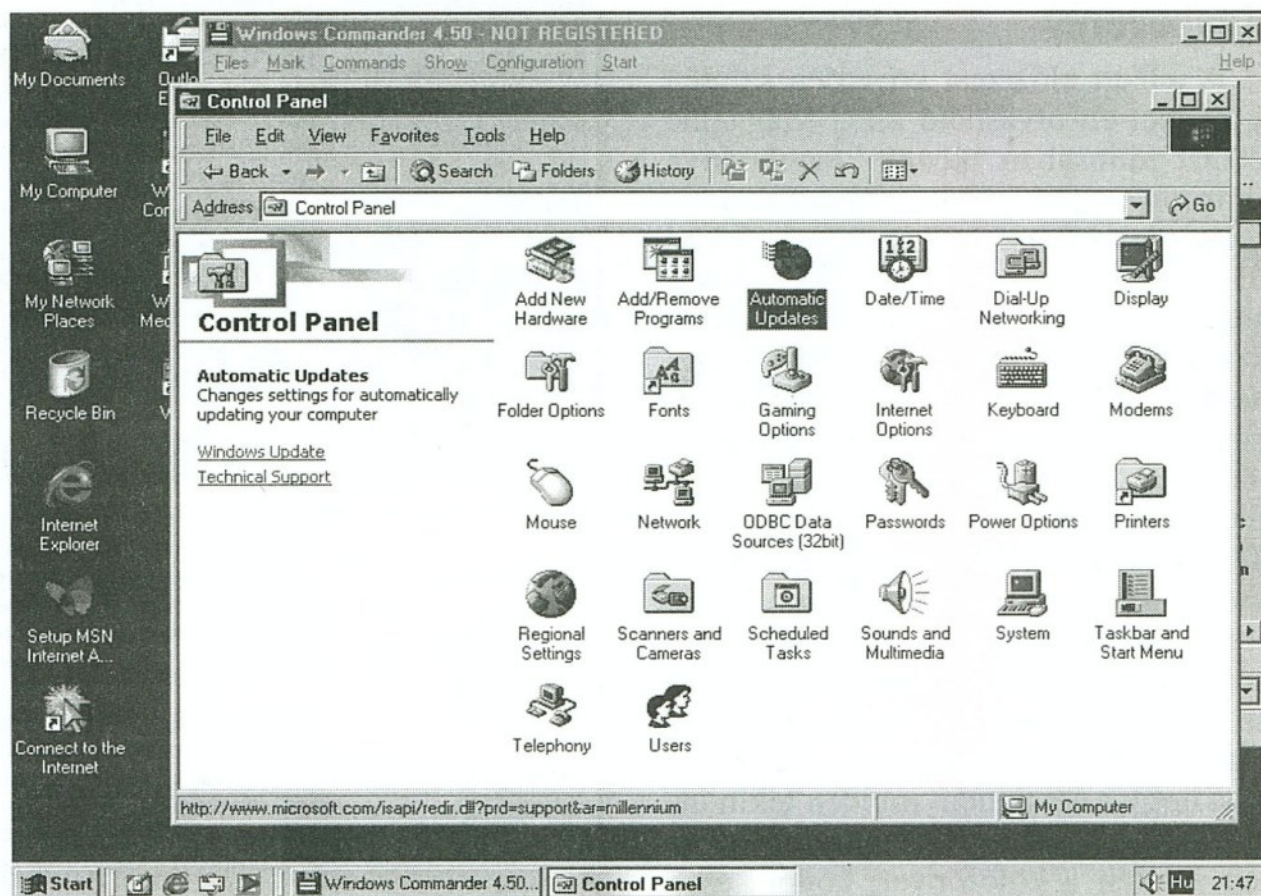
My Documents

My Computer

My Network Places

Recycle Bin

Internet Explorer

Setup MSN Internet A...

Connect to the Internet

Windows Commander 4.50 - NOT REGISTERED

Files Mark Commands Show Configuration Start Help

Control Panel

File Edit View Favorites Tools Help

Back Search Folders History

Address Control Panel Go

Control Panel

Automatic Updates
Changes settings for automatically updating your computer

Windows Update
Technical Support

Add New Hardware
Add/Remove Programs
Automatic Updates
Date/Time
Dial-Up Networking
Display
Folder Options
Fonts
Gaming Options
Internet Options
Keyboard
Modems
Mouse
Network
ODBC Data Sources (32bit)
Passwords
Power Options
Printers
Regional Settings
Scanners and Cameras
Scheduled Tasks
Sounds and Multimedia
System
Taskbar and Start Menu
Telephony
Users

http://www.microsoft.com/isapi/redir.dll?prd=support&ar=millennium

My Computer

Start Windows Commander 4.50... Control Panel Hu 21:47